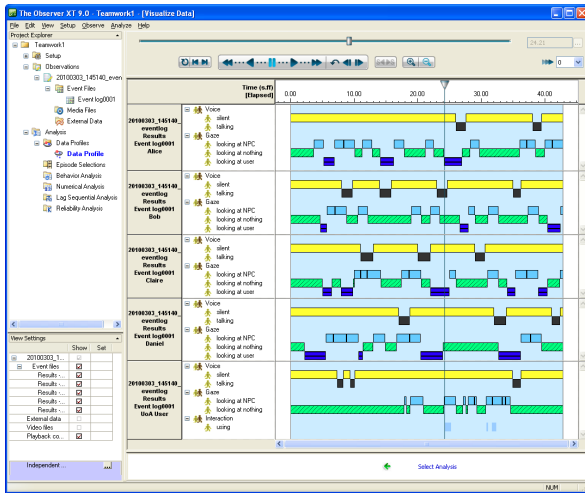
The Observer XT 9.0 - Teamwork1 - [Visualize Data]

File Edit View Setup Observe Analyze Help

Project Explorer

Teamwork1
Setup
Observations
20100303_145140_even
Event Files
Event log0001
Media Files
External Data
Analysis
Data Profiles
Data Profile
Episode Selections
Behavior Analysis
Numerical Analysis
Lag Sequential Analysis
Reliability Analysis

24.21

0

Time (s.ff) [Elapsed]
0.00
10.00
20.00
30.00
40.00

20100303_145140_ eventlog Results Event log0001 Alice
Voice
silent
talking
Gaze
looking at NPC
looking at nothing
looking at user

20100303_145140_ eventlog Results Event log0001 Bob
Voice
silent
talking
Gaze
looking at NPC
looking at nothing
looking at user

20100303_145140_ eventlog Results Event log0001 Claire
Voice
silent
talking
Gaze
looking at NPC
looking at nothing
looking at user

20100303_145140_ eventlog Results Event log0001 Daniel
Voice
silent
talking
Gaze
looking at NPC
looking at nothing
looking at user

20100303_145140_ eventlog Results Event log0001 UoA User
Voice
silent
talking
Gaze
looking at NPC
looking at nothing
looking at user
Interaction
using

View Settings

| | Show | Set |
|---|---|---|
| 20100303_1... | | |
| Event files | ☑ | |
| Results -... | ☑ | |
| Results -... | ☑ | |
| Results -... | ☑ | |
| Results -... | ☑ | |
| Results -... | ☑ | |
| External data | | |
| Video files | | |
| Playback co... | ☑ | |

Independent ...

Select Analysis

NUM